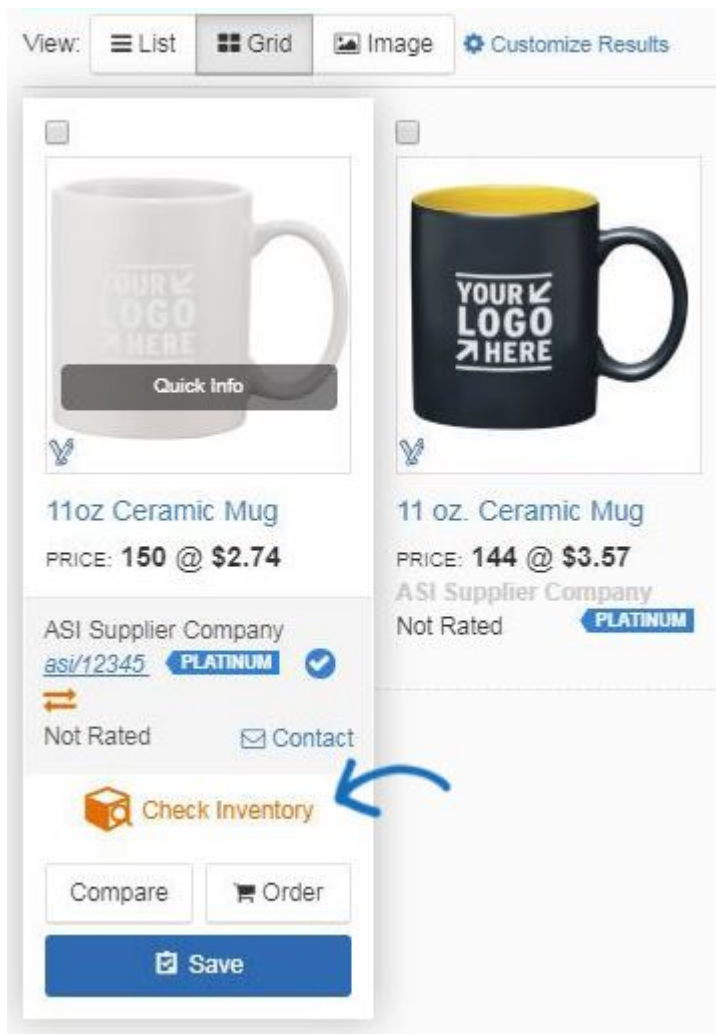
View: List Grid Image Customize Results

YOUR LOGO HERE

Quick Info

11oz Ceramic Mug

PRICE: 150 @ $2.74

ASI Supplier Company
asi/12345 PLATINUM
Not Rated Contact

Check Inventory

Compare Order

Save

YOUR LOGO HERE

11 oz. Ceramic Mug

PRICE: 144 @ $3.57

ASI Supplier Company
Not Rated PLATINUM